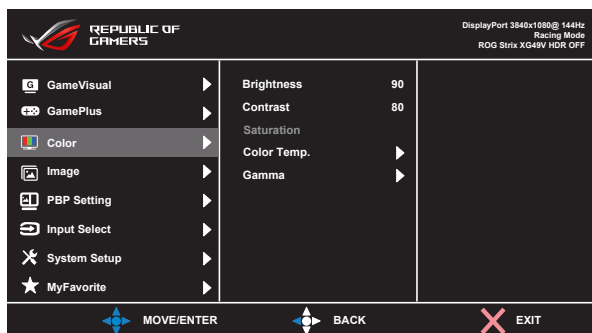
REPUBLIC OF GAMERS

DisplayPort 3840x1080@ 144Hz
Racing Mode
ROG Strix XG49V HDR OFF

GameVisual
GamePlus
Color
Image
PBP Setting
Input Select
System Setup
MyFavorite

| | |
|---|---|
| Brightness | 90 |
| Contrast | 80 |
| Saturation | |
| Color Temp. | |
| Gamma | |

MOVE/ENTER
BACK
EXIT